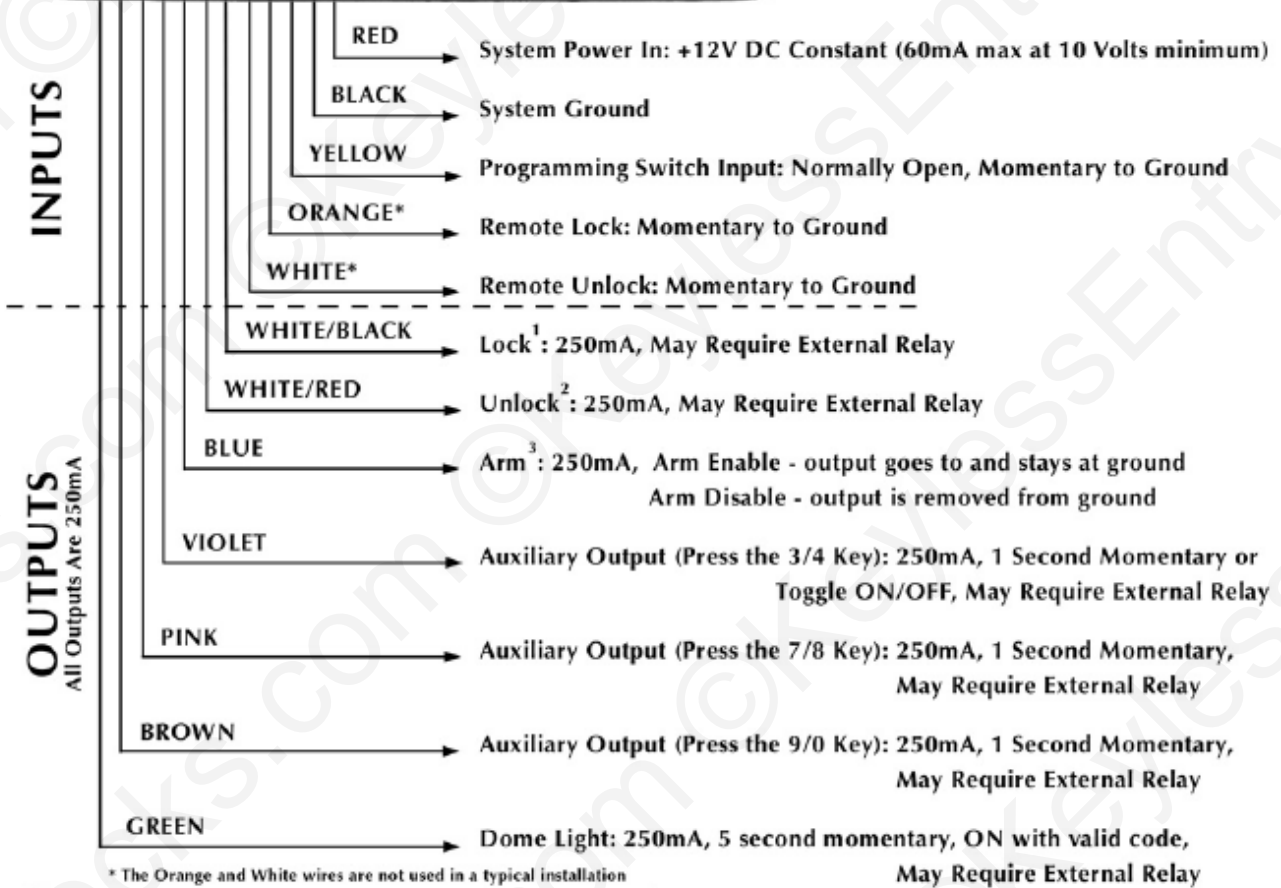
INPUTS

RED
System Power In: +12V DC Constant (60mA max at 10 Volts minimum)

BLACK
System Ground

YELLOW
Programming Switch Input: Normally Open, Momentary to Ground

ORANGE*
Remote Lock: Momentary to Ground

WHITE*
Remote Unlock: Momentary to Ground

OUTPUTS
All Outputs Are 250mA

WHITE/BLACK
Lock$^1$: 250mA, May Require External Relay

WHITE/RED
Unlock$^2$: 250mA, May Require External Relay

BLUE
Arm$^3$: 250mA, Arm Enable - output goes to and stays at ground
Arm Disable - output is removed from ground

VIOLET
Auxiliary Output (Press the 3/4 Key): 250mA, 1 Second Momentary or Toggle ON/OFF, May Require External Relay

PINK
Auxiliary Output (Press the 7/8 Key): 250mA, 1 Second Momentary, May Require External Relay

BROWN
Auxiliary Output (Press the 9/0 Key): 250mA, 1 Second Momentary, May Require External Relay

GREEN
Dome Light: 250mA, 5 second momentary, ON with valid code, May Require External Relay

* The Orange and White wires are not used in a typical installation